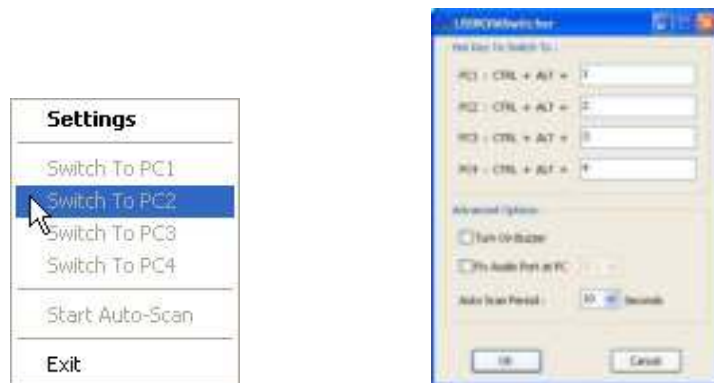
Settings

Switch To PC1

Switch To PC2

Switch To PC3

Switch To PC4

Start Auto-Scan

Exit

USBKVMSwitcher

Hot Key To Switch To :

PC1 : CTRL + ALT + 1

PC2 : CTRL + ALT + 2

PC3 : CTRL + ALT + 3

PC4 : CTRL + ALT + 4

Advanced Options

Turn On Buzzer

Fix Audio Port at PC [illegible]

Auto Scan Period : 10 Seconds

OK

Cancel